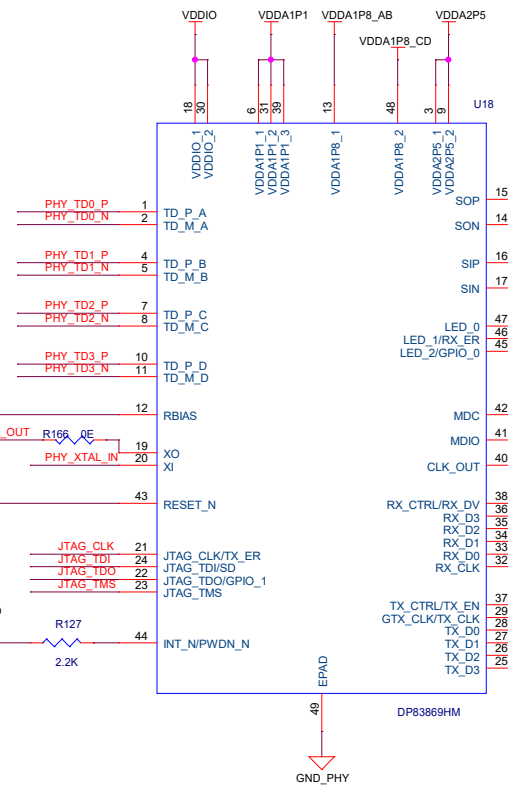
VDDIO VDDA1P1 VDDA1P8_AB VDDA2P5
VDDA1P8_CD
U18
18 30 6 31 39 13 48 3 9
VDDIO_1
VDDIO_2
VDDA1P1_1
VDDA1P1_2
VDDA1P1_3
VDDA1P8_1
VDDA1P8_2
VDDA2P5_1
VDDA2P5_2
PHY_TD0_P 1 TD_P_A
PHY_TD0_N 2 TD_M_A
PHY_TD1_P 4 TD_P_B
PHY_TD1_N 5 TD_M_B
PHY_TD2_P 7 TD_P_C
PHY_TD2_N 8 TD_M_C
PHY_TD3_P 10 TD_P_D
PHY_TD3_N 11 TD_M_D
12 RBIAS
_OUT R166 0E 19 XO
PHY_XTAL_IN 20 XI
43 RESET_N
JTAG_CLK 21 JTAG_CLK/TX_ER
JTAG_TDI 24 JTAG_TDI/SD
JTAG_TDO 22 JTAG_TDO/GPIO_1
JTAG_TMS 23 JTAG_TMS
R127
44 INT_N/PWDN_N
2.2K
SOP 15
SON 14
SIP 16
SIN 17
LED_0 47
LED_1/RX_ER 46
LED_2/GPIO_0 45
MDC 42
MDIO 41
CLK_OUT 40
RX_CTRL/RX_DV 38
RX_D3 36
RX_D2 35
RX_D1 34
RX_D0 33
RX_CLK 32
TX_CTRL/TX_EN 37
GTX_CLK/TX_CLK 29
TX_D0 28
TX_D1 27
TX_D2 26
TX_D3 25
EPAD
49
DP83869HM
GND_PHY